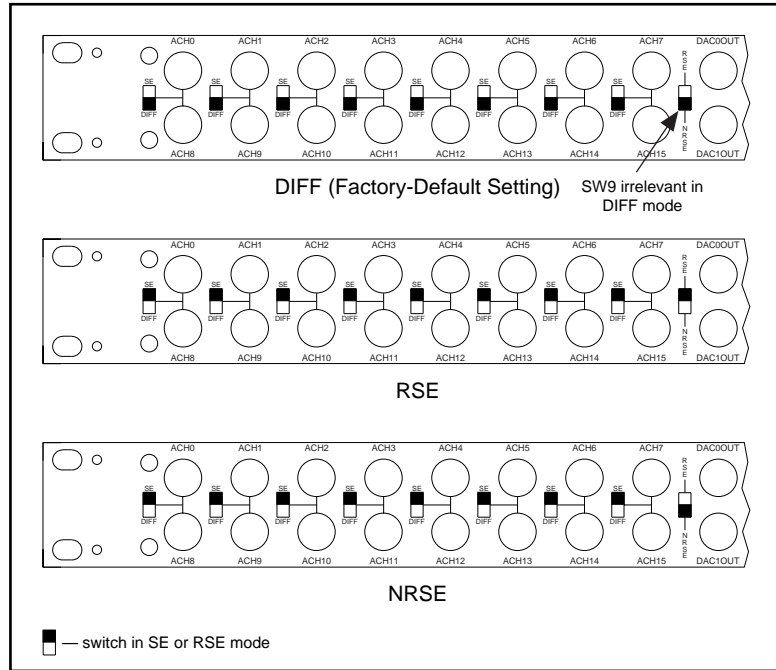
ACH0 ACH1 ACH2 ACH3 ACH4 ACH5 ACH6 ACH7 RSE DAC0OUT
SE DIFF SE DIFF SE DIFF SE DIFF SE DIFF SE DIFF SE DIFF SE DIFF
ACH8 ACH9 ACH10 ACH11 ACH12 ACH13 ACH14 ACH15 NRSE DAC1OUT

DIFF (Factory-Default Setting)

SW9 irrelevant in DIFF mode

ACH0 ACH1 ACH2 ACH3 ACH4 ACH5 ACH6 ACH7 RSE DAC0OUT
SE DIFF SE DIFF SE DIFF SE DIFF SE DIFF SE DIFF SE DIFF SE DIFF
ACH8 ACH9 ACH10 ACH11 ACH12 ACH13 ACH14 ACH15 NRSE DAC1OUT

RSE

ACH0 ACH1 ACH2 ACH3 ACH4 ACH5 ACH6 ACH7 RSE DAC0OUT
SE DIFF SE DIFF SE DIFF SE DIFF SE DIFF SE DIFF SE DIFF SE DIFF
ACH8 ACH9 ACH10 ACH11 ACH12 ACH13 ACH14 ACH15 NRSE DAC1OUT

NRSE

— switch in SE or RSE mode